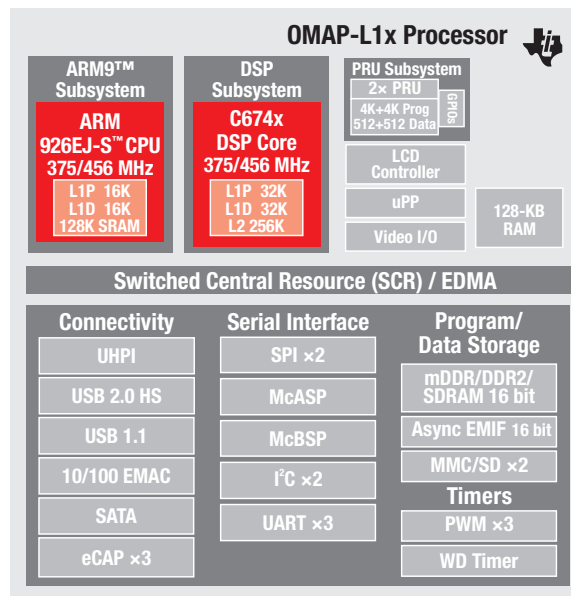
OMAP-L1x Processor

ARM9™ Subsystem

ARM 926EJ-S™ CPU 375/456 MHz

L1P 16K
L1D 16K
128K SRAM

DSP Subsystem

C674x DSP Core 375/456 MHz

L1P 32K
L1D 32K
L2 256K

PRU Subsystem
2× PRU
4K+4K Prog
512+512 Data
GPIOs

LCD Controller

uPP

Video I/O

128-KB RAM

Switched Central Resource (SCR) / EDMA

Connectivity
UHPI
USB 2.0 HS
USB 1.1
10/100 EMAC
SATA
eCAP ×3

Serial Interface
SPI ×2
McASP
McBSP
I$^2$C ×2
UART ×3

Program/ Data Storage
mDDR/DDR2/ SDRAM 16 bit
Async EMIF 16 bit
MMC/SD ×2

Timers
PWM ×3
WD Timer